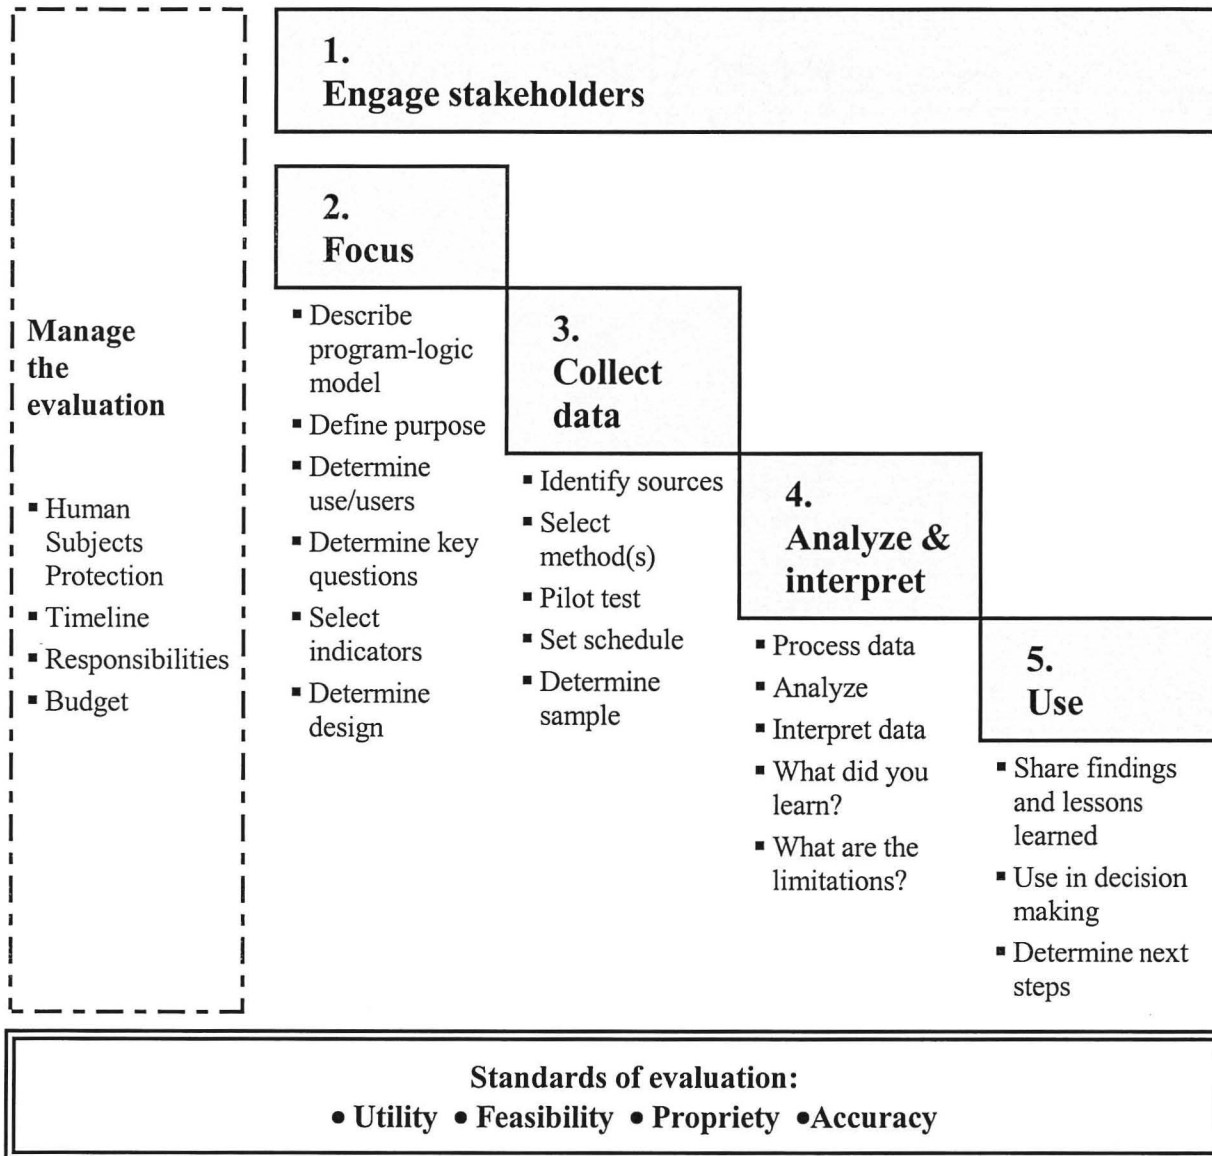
Manage the evaluation

▪ Human Subjects Protection
▪ Timeline
▪ Responsibilities
▪ Budget

1.
Engage stakeholders

2.
Focus

▪ Describe program-logic model
▪ Define purpose
▪ Determine use/users
▪ Determine key questions
▪ Select indicators
▪ Determine design

3.
Collect data

▪ Identify sources
▪ Select method(s)
▪ Pilot test
▪ Set schedule
▪ Determine sample

4.
Analyze & interpret

▪ Process data
▪ Analyze
▪ Interpret data
▪ What did you learn?
▪ What are the limitations?

5.
Use

▪ Share findings and lessons learned
▪ Use in decision making
▪ Determine next steps

Standards of evaluation:
• Utility • Feasibility • Propriety •Accuracy